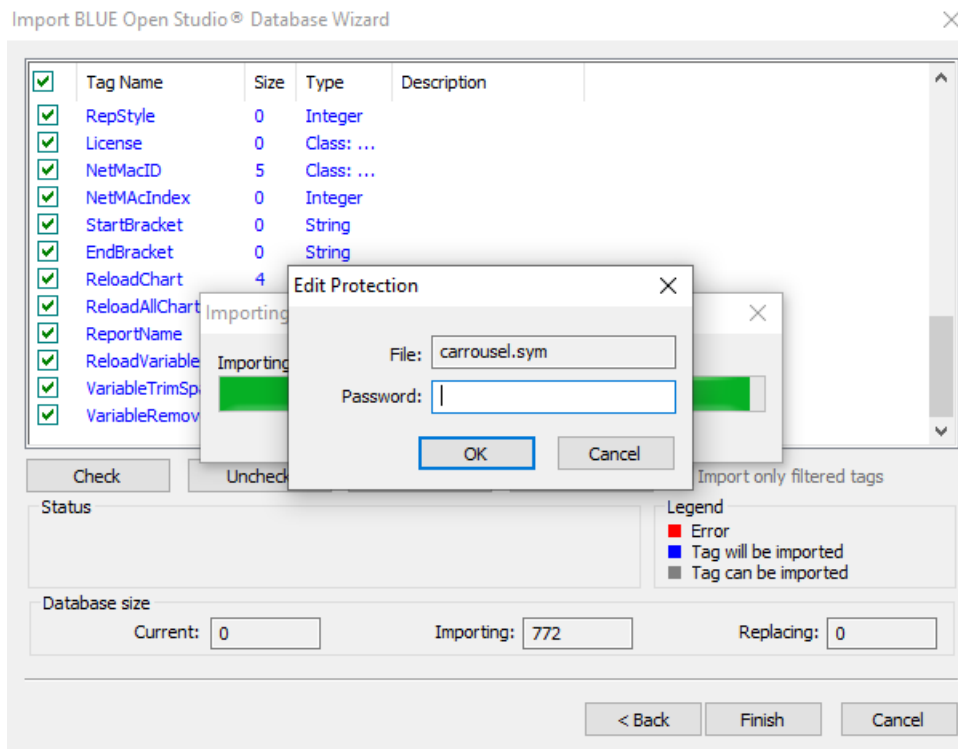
Import BLUE Open Studio® Database Wizard

| Tag Name | Size | Type | Description |
|---|---|---|---|
| RepStyle | 0 | Integer | |
| License | 0 | Class: ... | |
| NetMacID | 5 | Class: ... | |
| NetMAcIndex | 0 | Integer | |
| StartBracket | 0 | String | |
| EndBracket | 0 | String | |
| ReloadChart | 4 | | |
| ReloadAllChart | | | |
| ReportName | | | |
| ReloadVariable | | | |
| VariableTrimSp | | | |
| VariableRemov | | | |

Importing

Importing

Edit Protection

File: carrousel.sym

Password:

OK

Cancel

Check

Uncheck

Import only filtered tags

Status

Legend
Error
Tag will be imported
Tag can be imported

Database size
Current: 0
Importing: 772
Replacing: 0

< Back
Finish
Cancel